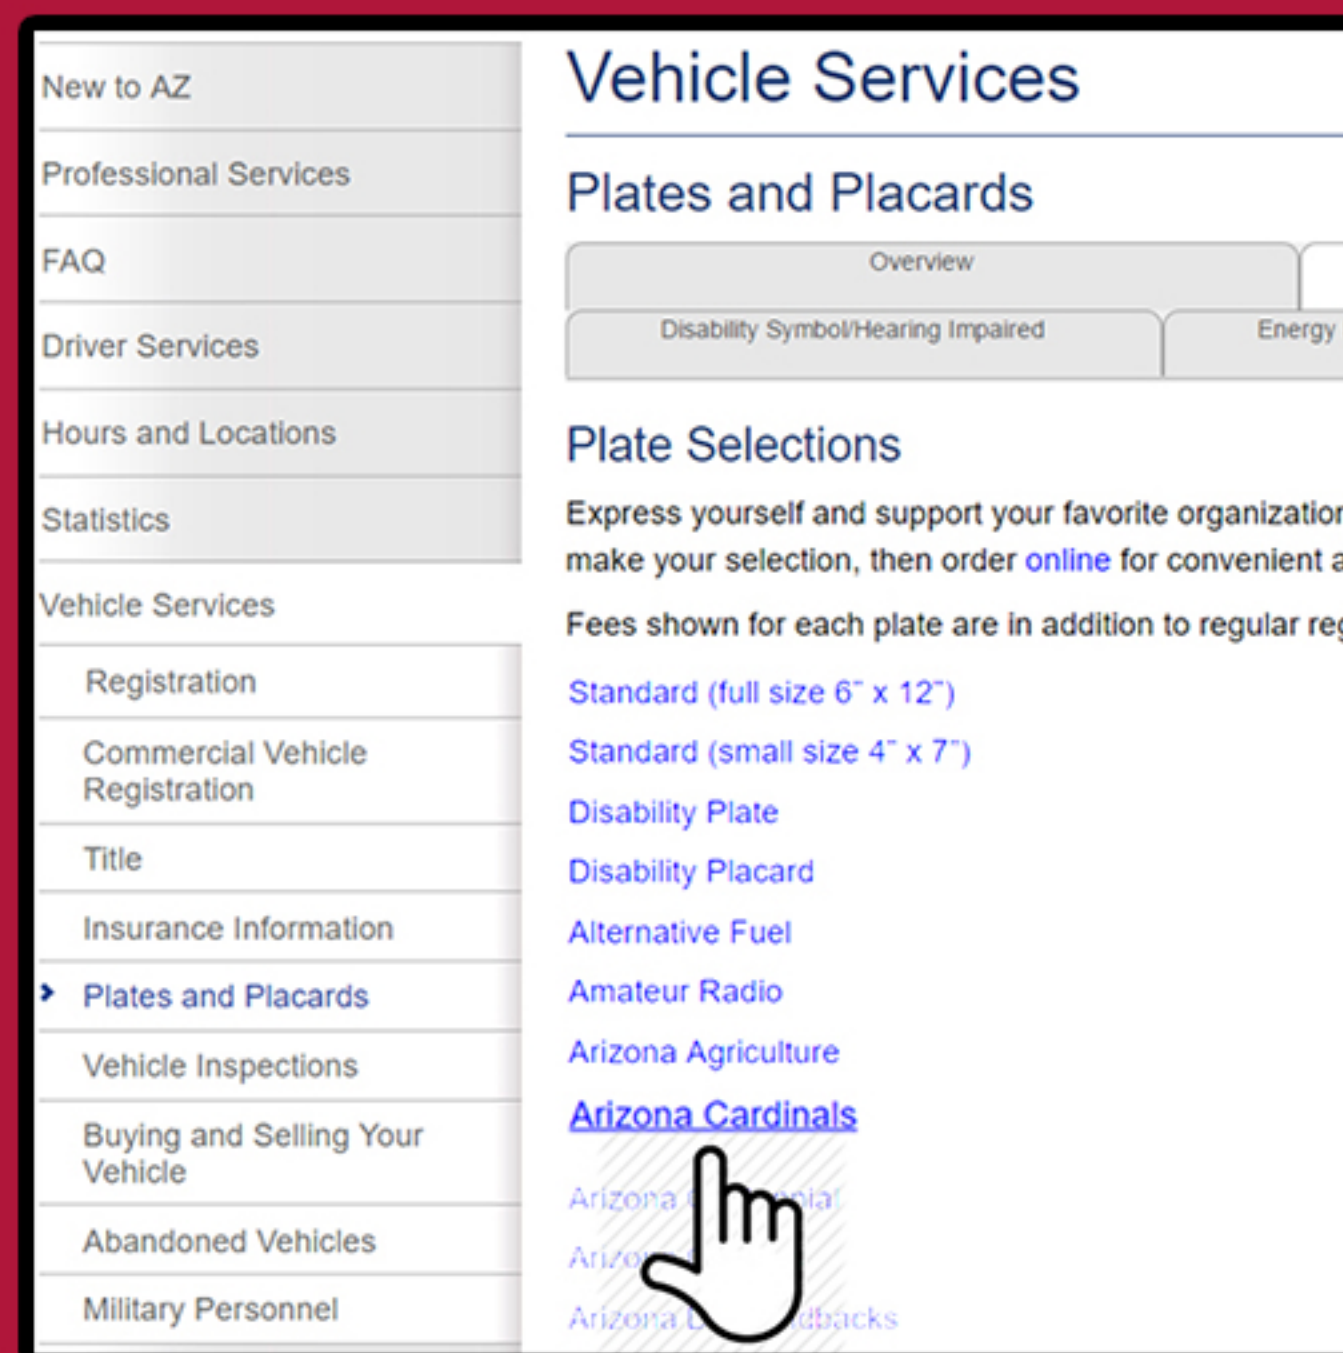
New to AZ

Professional Services

FAQ

Driver Services

Hours and Locations

Statistics

Vehicle Services

Registration

Commercial Vehicle Registration

Title

Insurance Information

Plates and Placards

Vehicle Inspections

Buying and Selling Your Vehicle

Abandoned Vehicles

Military Personnel

Vehicle Services

Plates and Placards

Overview

Disability Symbol/Hearing Impaired

Energy

Plate Selections

Express yourself and support your favorite organizatio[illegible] make your selection, then order online for convenient a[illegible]

Fees shown for each plate are in addition to regular re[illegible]

Standard (full size 6" x 12")

Standard (small size 4" x 7")

Disability Plate

Disability Placard

Alternative Fuel

Amateur Radio

Arizona Agriculture

Arizona Cardinals

Arizona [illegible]nial

Arizo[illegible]

Arizona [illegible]dbacks